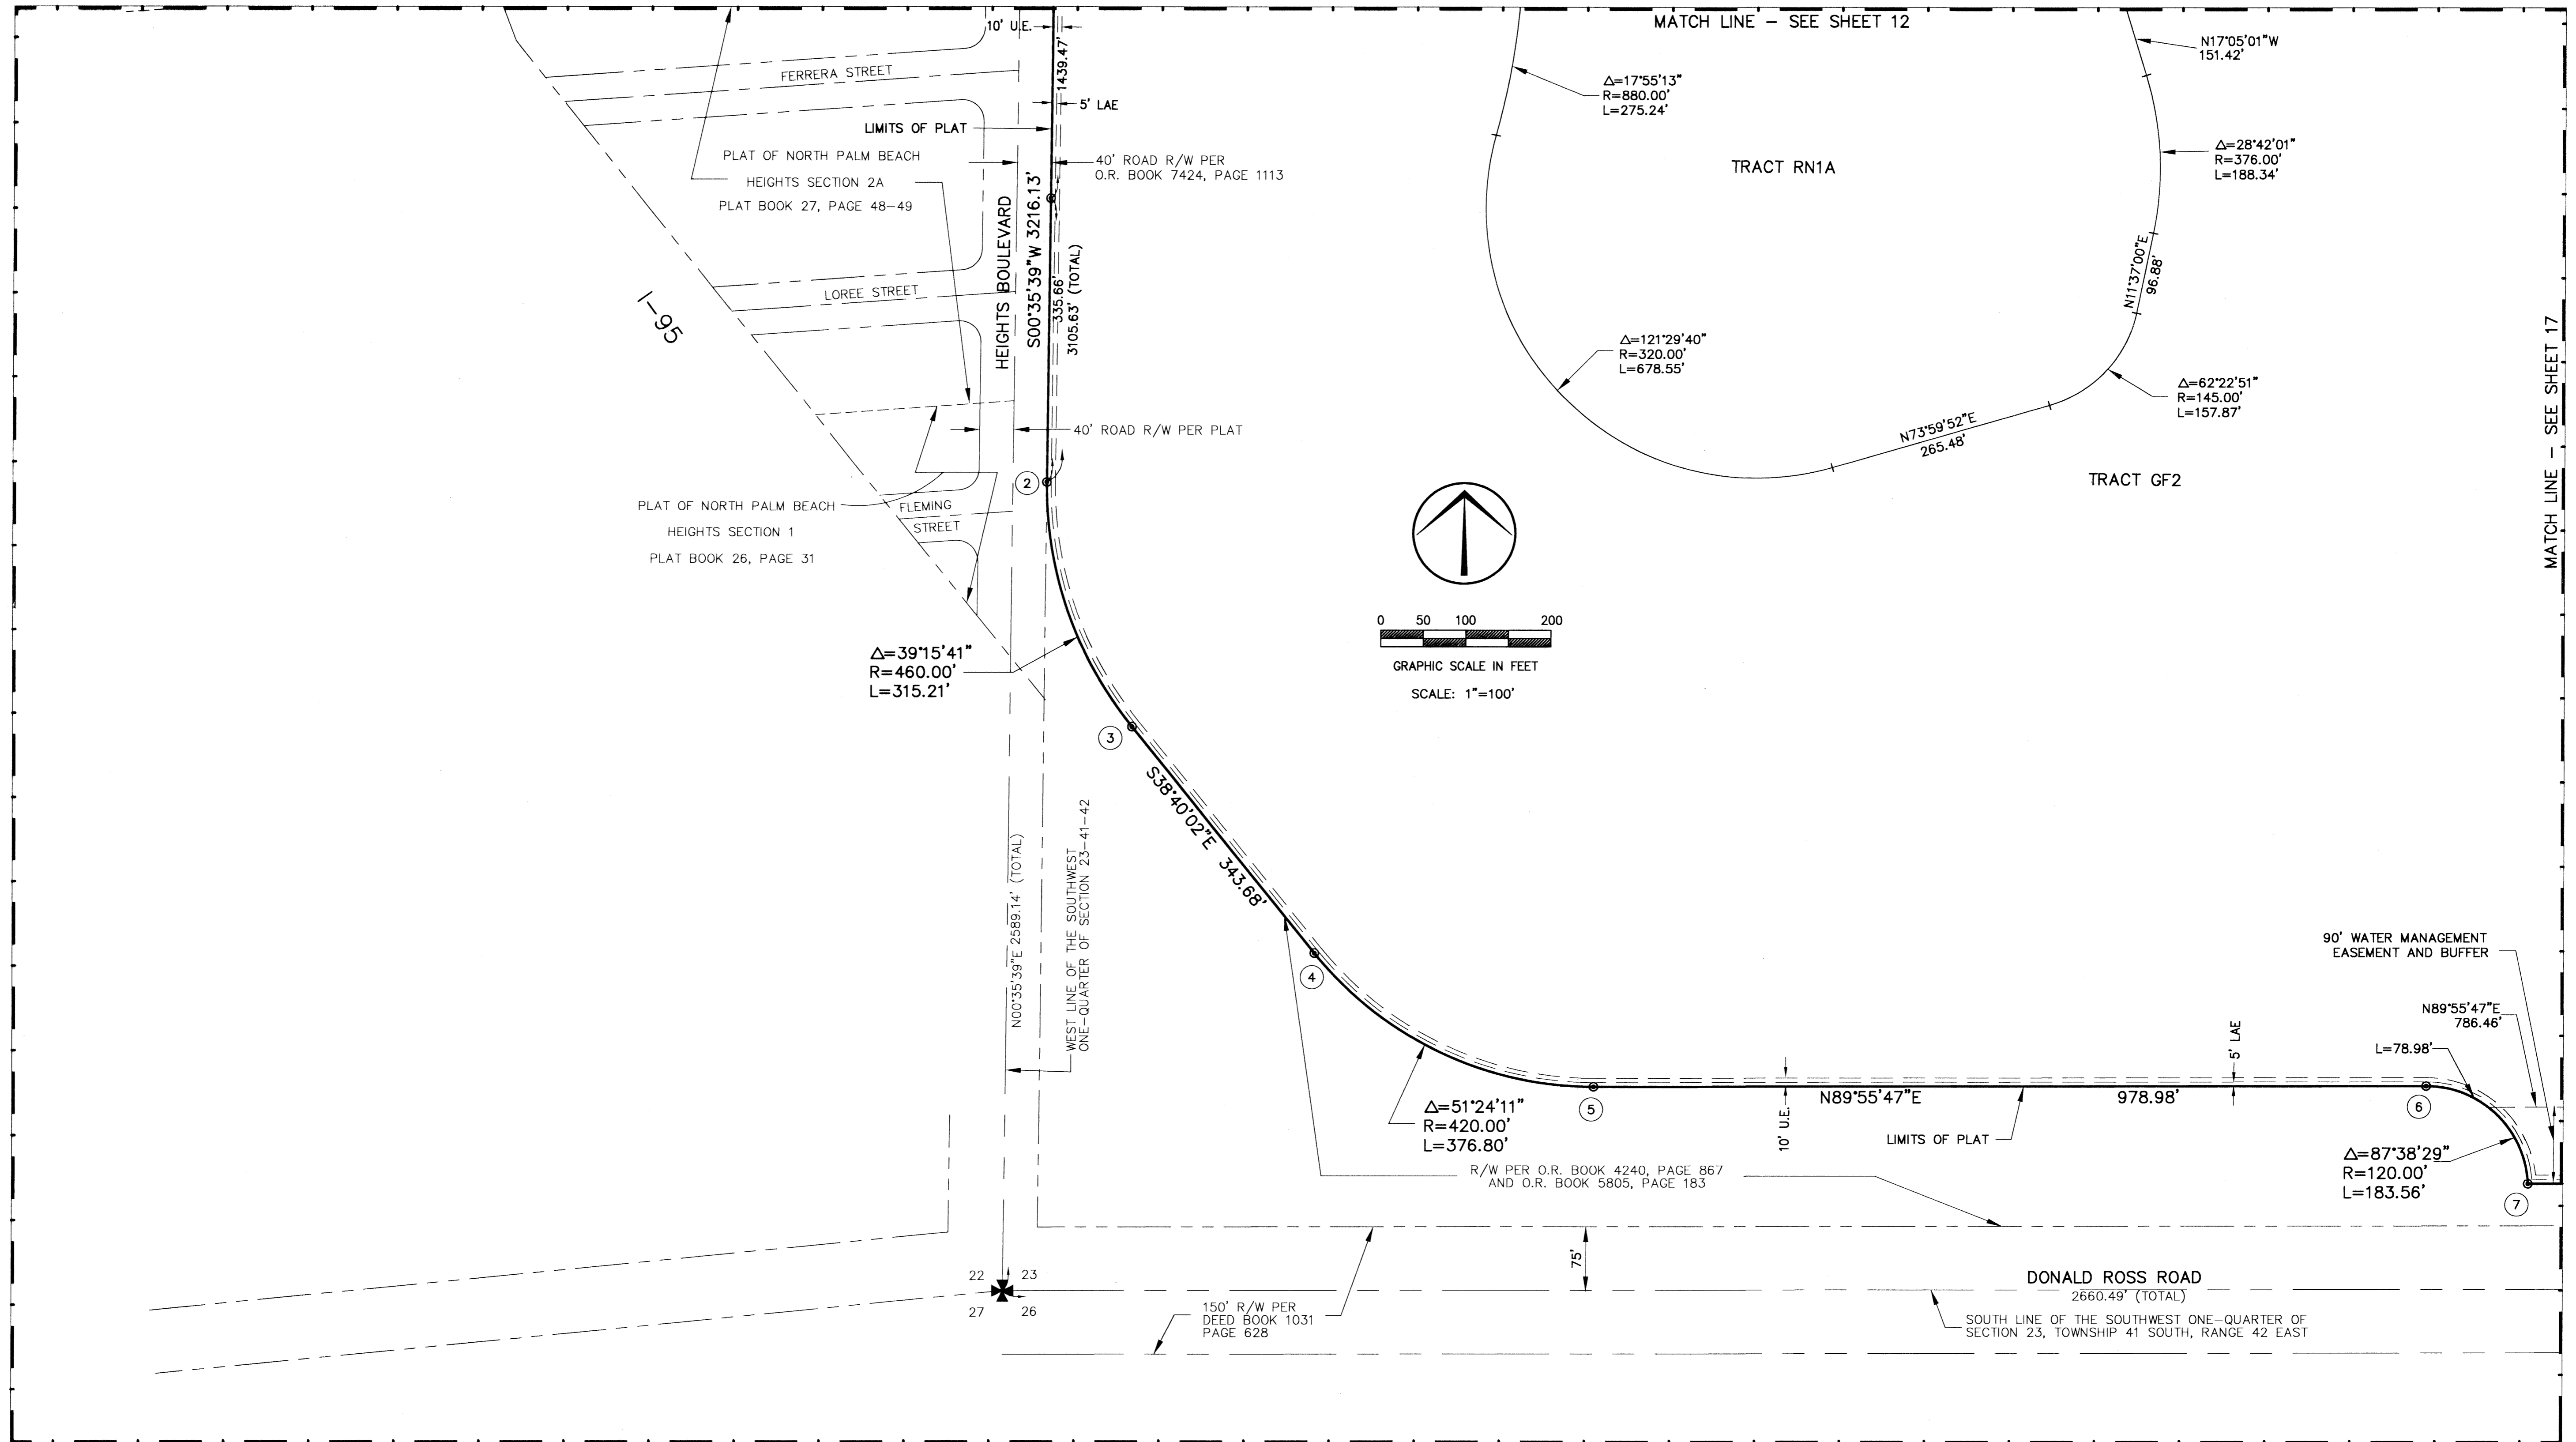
MATCH LINE – SEE SHEET 12

10' U.E.

1439.47'

5' LAE

FERRERA STREET

LIMITS OF PLAT

PLAT OF NORTH PALM BEACH HEIGHTS SECTION 2A PLAT BOOK 27, PAGE 48–49

40' ROAD R/W PER O.R. BOOK 7424, PAGE 1113

HEIGHTS BOULEVARD

S00°35'39"W 3216.13'

335.66'

3105.63' (TOTAL)

LOREE STREET

I–95

40' ROAD R/W PER PLAT

PLAT OF NORTH PALM BEACH HEIGHTS SECTION 1 PLAT BOOK 26, PAGE 31

FLEMING STREET

2

$\Delta$=17°55'13"
R=880.00'
L=275.24'

N17°05'01"W
151.42'

$\Delta$=28°42'01"
R=376.00'
L=188.34'

TRACT RN1A

N11°37'00"E
96.88'

$\Delta$=121°29'40"
R=320.00'
L=678.55'

$\Delta$=62°22'51"
R=145.00'
L=157.87'

N73°59'52"E
265.48'

TRACT GF2

MATCH LINE – SEE SHEET 17

0 50 100 200
GRAPHIC SCALE IN FEET
SCALE: 1"=100'

$\Delta$=39°15'41"
R=460.00'
L=315.21'

3

S38°40'02"E 343.68'

N00°35'39"E 2589.14' (TOTAL)

WEST LINE OF THE SOUTHWEST ONE–QUARTER OF SECTION 23–41–42

4

90' WATER MANAGEMENT EASEMENT AND BUFFER

N89°55'47"E
786.46'

L=78.98'

5' LAE

$\Delta$=51°24'11"
R=420.00'
L=376.80'

5

10' U.E.

N89°55'47"E

978.98'

LIMITS OF PLAT

6

$\Delta$=87°38'29"
R=120.00'
L=183.56'

7

R/W PER O.R. BOOK 4240, PAGE 867 AND O.R. BOOK 5805, PAGE 183

75'

22 23
27 26

DONALD ROSS ROAD
2660.49' (TOTAL)

150' R/W PER DEED BOOK 1031 PAGE 628

SOUTH LINE OF THE SOUTHWEST ONE–QUARTER OF SECTION 23, TOWNSHIP 41 SOUTH, RANGE 42 EAST